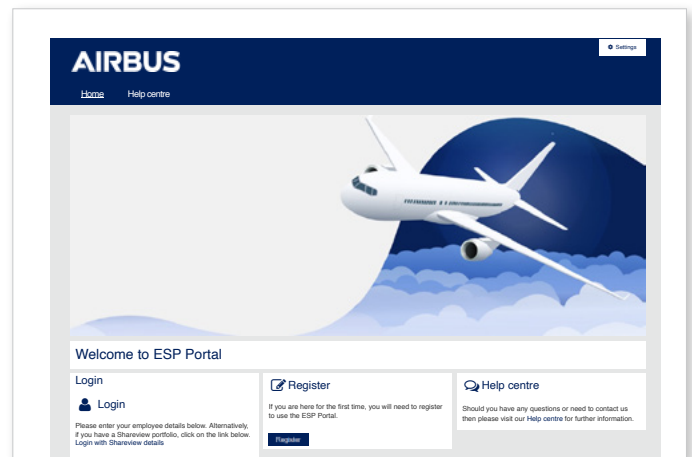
Settings

AIRBUS

Home Help centre

Welcome to ESP Portal

Login

Login

Please enter your employee details below. Alternatively, if you have a Shareview portfolio, click on the link below.
Login with Shareview details

Register

If you are here for the first time, you will need to register to use the ESP Portal.

Register

Help centre

Should you have any questions or need to contact us then please visit our Help centre for further information.